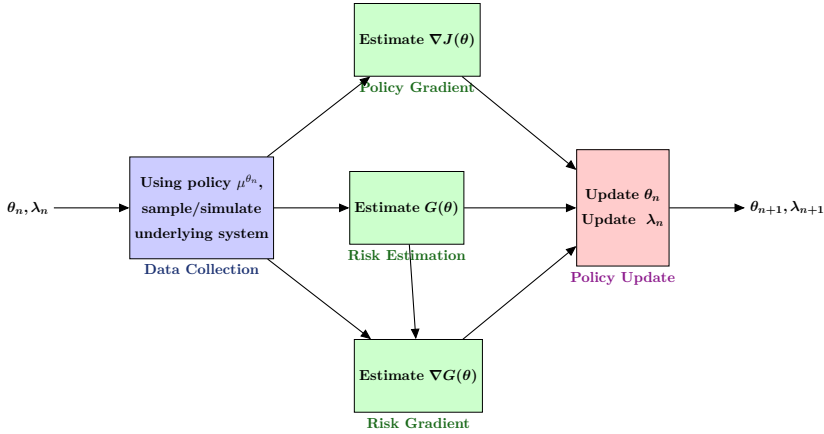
Estimate $\nabla J(\theta)$

Policy Gradient

$\theta_n, \lambda_n$

Using policy $\mu^{\theta_n}$, sample/simulate underlying system

Data Collection

Estimate $G(\theta)$

Risk Estimation

Update $\theta_n$

Update $\lambda_n$

Policy Update

$\theta_{n+1}, \lambda_{n+1}$

Estimate $\nabla G(\theta)$

Risk Gradient